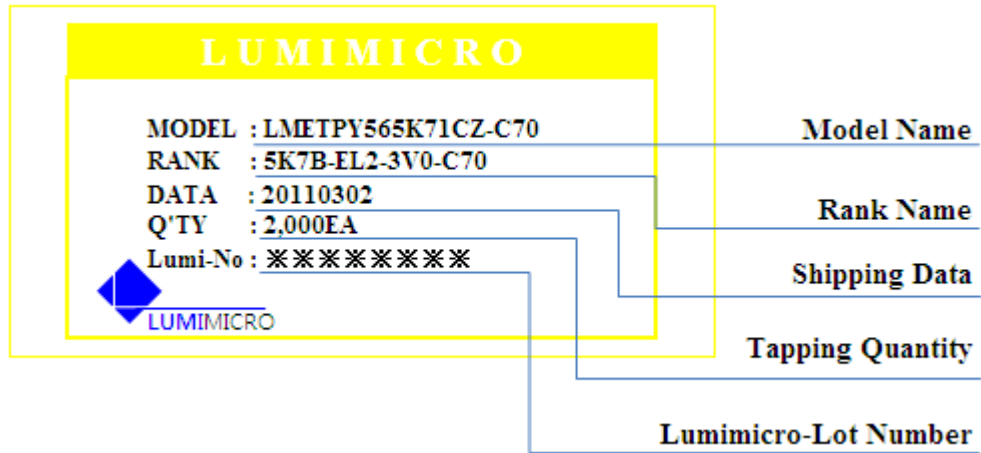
LUMIMICRO

MODEL : LMETPY565K71CZ-C70
RANK : 5K7B-EL2-3V0-C70
DATA : 20110302
Q'TY : 2,000EA
Lumi-No : ※※※※※※※※

LUMIMICRO

Model Name

Rank Name

Shipping Data

Tapping Quantity

Lumimicro-Lot Number